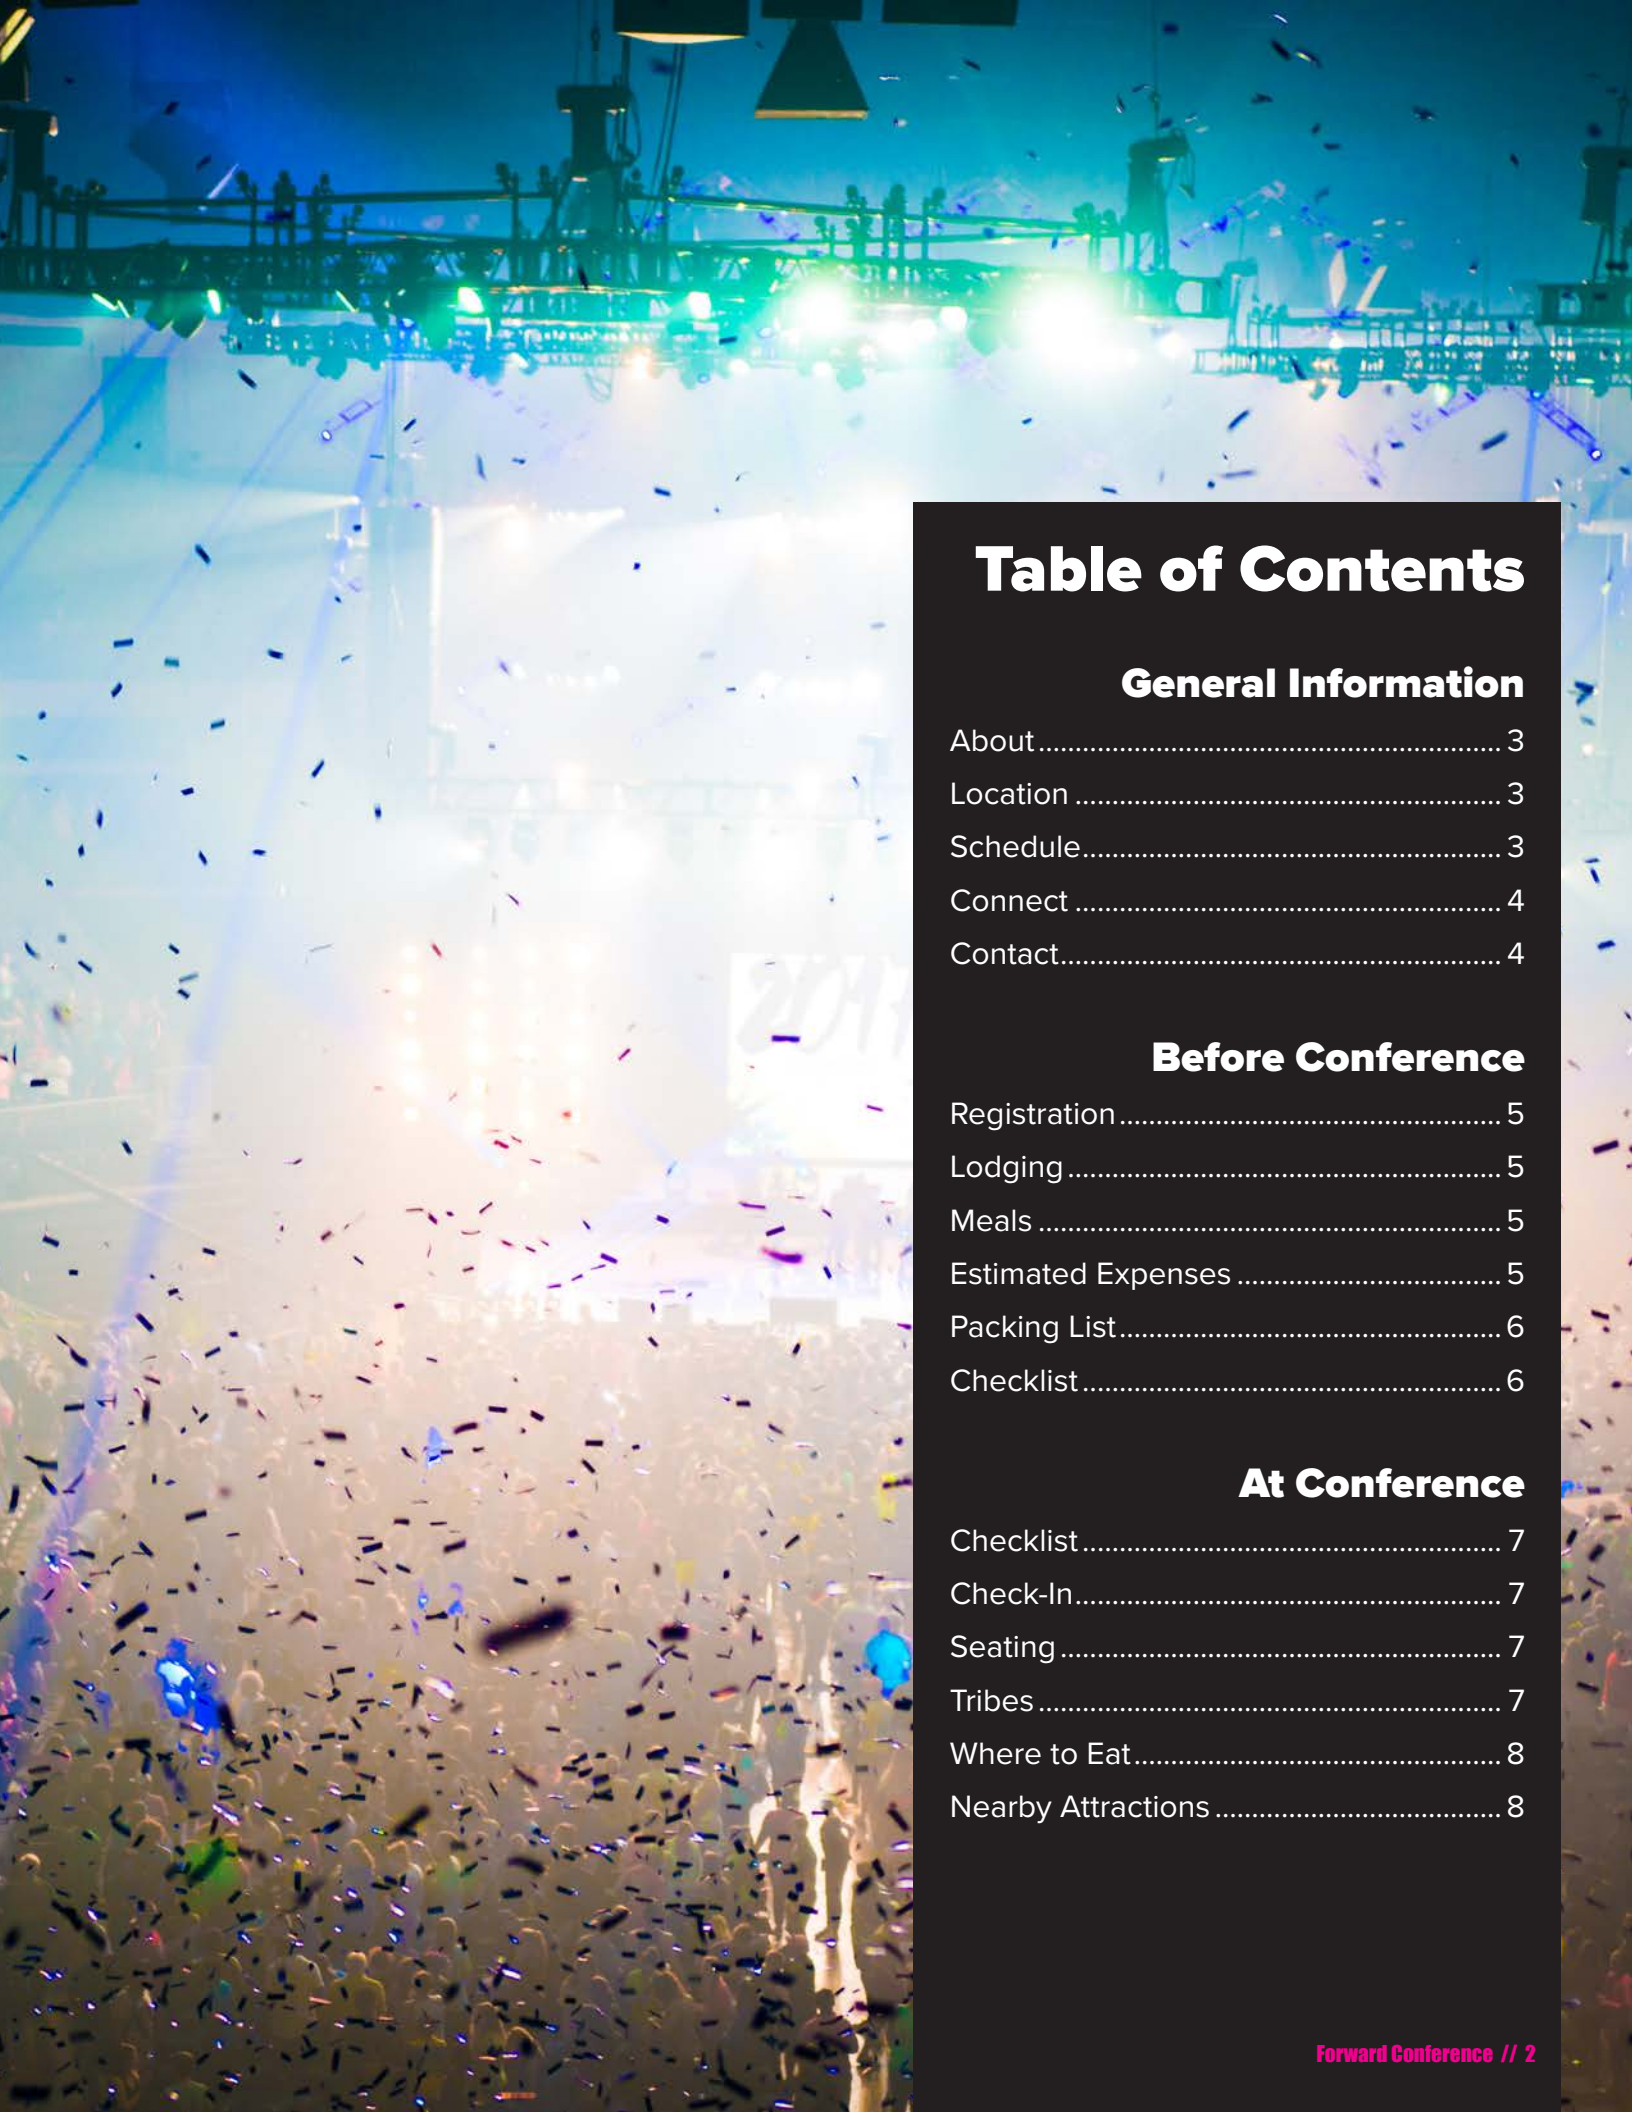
Table of Contents

General Information

About 3
Location 3
Schedule 3
Connect 4
Contact 4

Before Conference

Registration 5
Lodging 5
Meals 5
Estimated Expenses 5
Packing List 6
Checklist 6

At Conference

Checklist 7
Check-In 7
Seating 7
Tribes 7
Where to Eat 8
Nearby Attractions 8

Forward Conference // 2